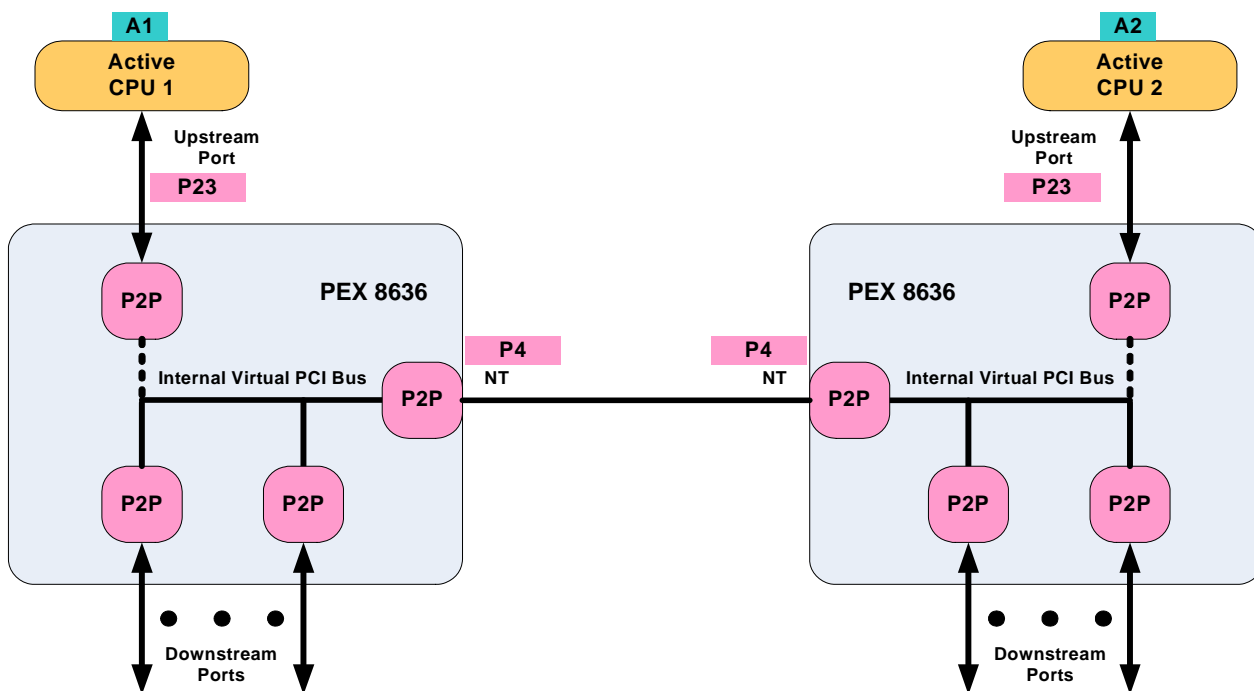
A1
Active CPU 1

Upstream Port
P23

PEX 8636

P2P

Internal Virtual PCI Bus

P2P

P4
NT

P2P

P2P

Downstream Ports

A2
Active CPU 2

Upstream Port
P23

PEX 8636

P2P

P4
NT

P2P

Internal Virtual PCI Bus

P2P

P2P

Downstream Ports